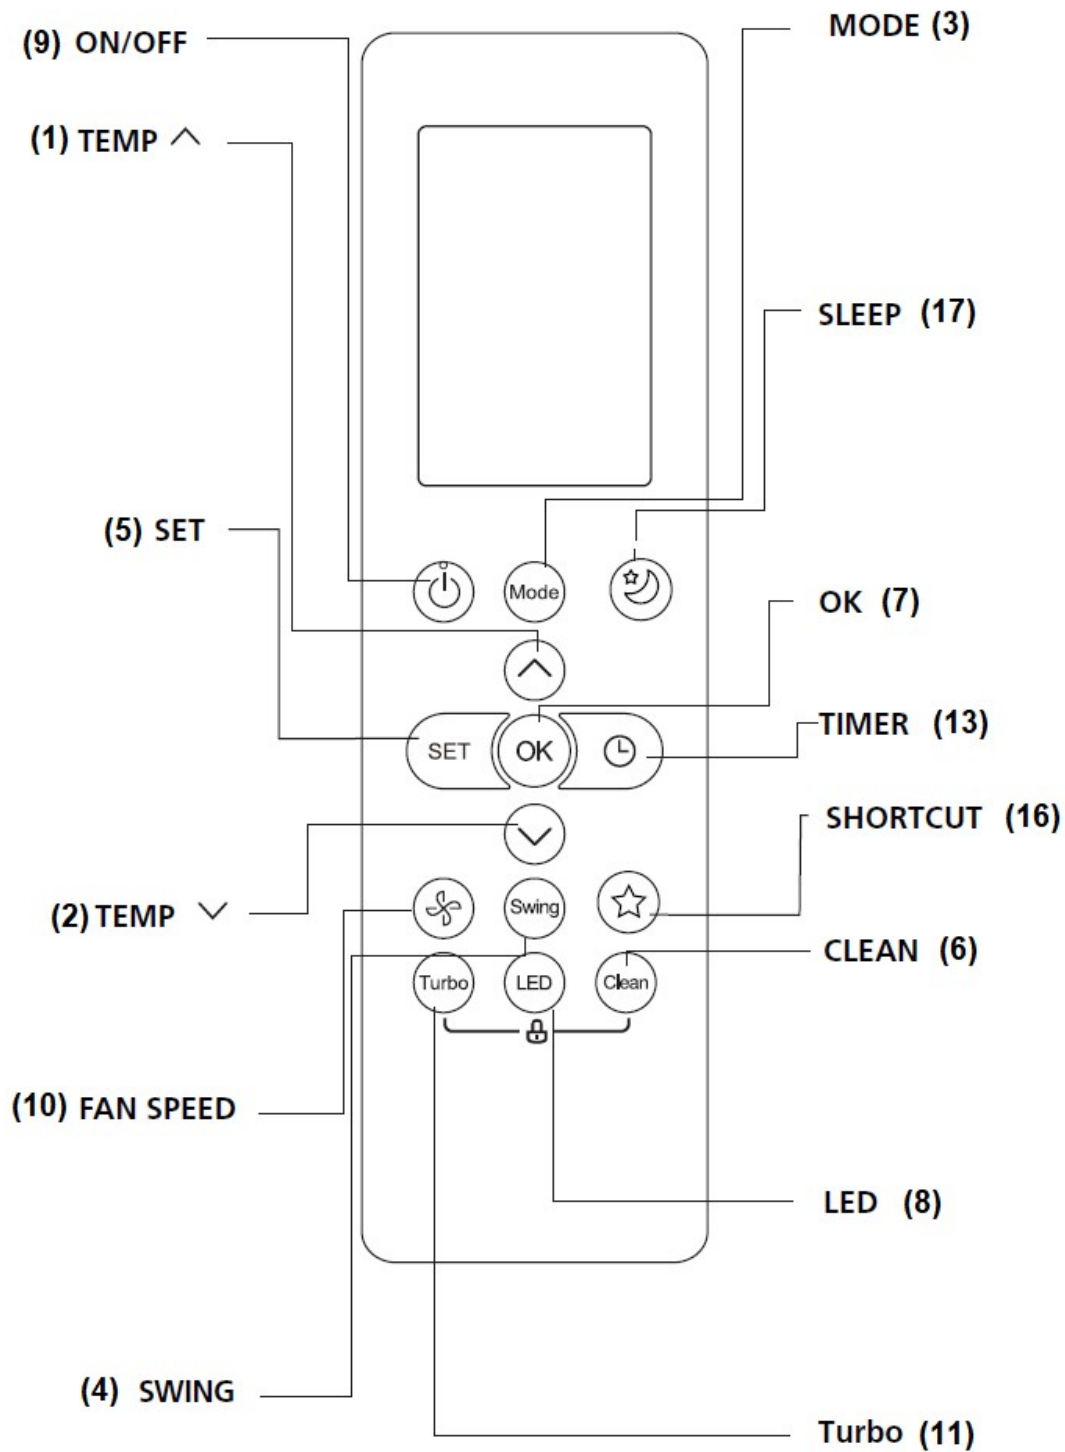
(9) ON/OFF

MODE (3)

(1) TEMP ^

SLEEP (17)

(5) SET

Mode

OK (7)

SET

OK

TIMER (13)

SHORTCUT (16)

(2) TEMP ∨

Swing

CLEAN (6)

Turbo

LED

Clean

(10) FAN SPEED

LED (8)

(4) SWING

Turbo (11)